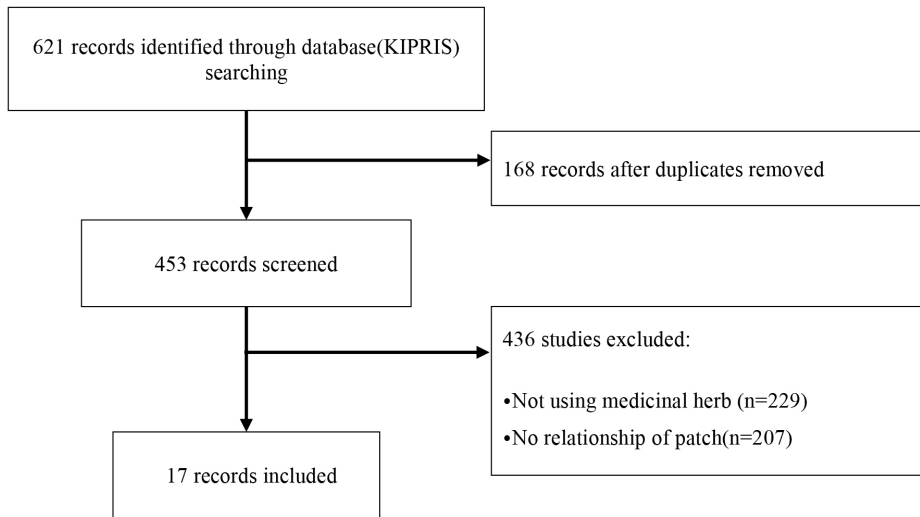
621 records identified through database(KIPRIS) searching

168 records after duplicates removed

453 records screened

436 studies excluded:

•Not using medicinal herb (n=229)

•No relationship of patch(n=207)

17 records included